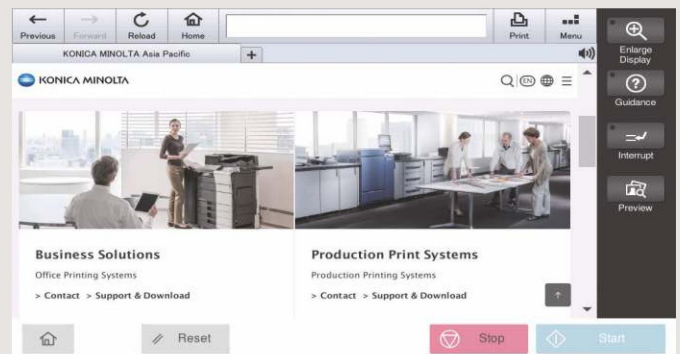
Previous Forward Reload Home

Print Menu

KONICA MINOLTA Asia Pacific +

Enlarge Display

Guidance

Interrupt

Preview

KONICA MINOLTA

EN

Business Solutions

Office Printing Systems

> Contact > Support & Download

Production Print Systems

Production Printing Systems

> Contact > Support & Download

Reset

Stop

Start